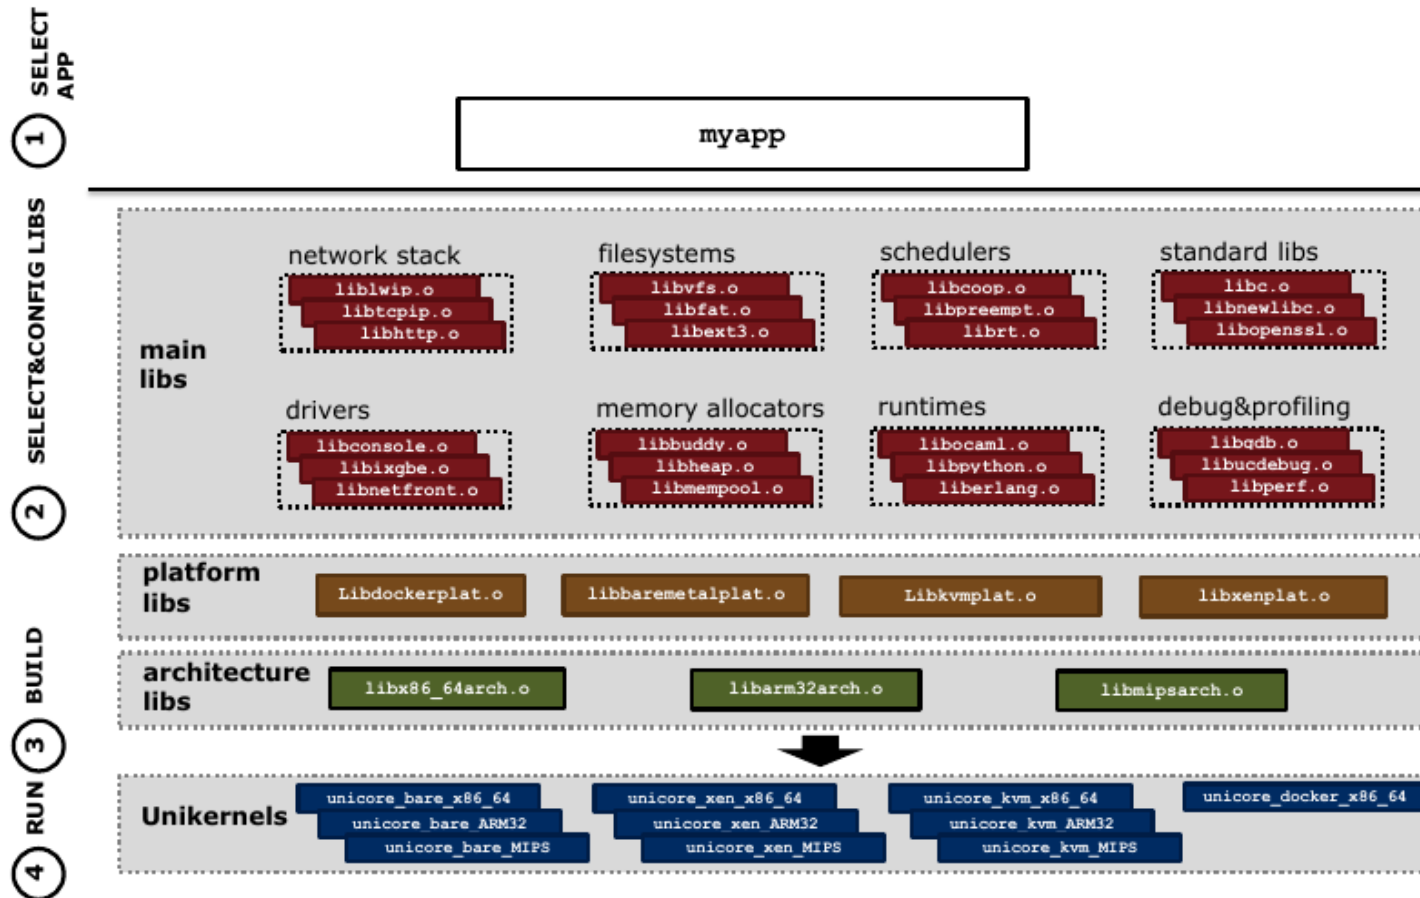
1 SELECT APP

myapp

2 SELECT&CONFIG LIBS

main libs

network stack
liblwip.o
libtcpip.o
libhttp.o

filesystems
libvfs.o
libfat.o
libext3.o

schedulers
libcoop.o
libpreempt.o
librt.o

standard libs
libc.o
libnewlibc.o
libopenssl.o

drivers
libconsole.o
libixgbe.o
libnetfront.o

memory allocators
libbuddy.o
libheap.o
libmempool.o

runtimes
libocaml.o
libpython.o
liberlang.o

debug&profiling
libgdb.o
libucdebug.o
libperf.o

3 BUILD

platform libs
Libdockerplat.o
libbaremetalplat.o
Libkvmplat.o
libxenplat.o

architecture libs
libx86_64arch.o
libarm32arch.o
libmipsarch.o

4 RUN

Unikernels
unicore_bare_x86_64
unicore_bare_ARM32
unicore_bare_MIPS
unicore_xen_x86_64
unicore_xen_ARM32
unicore_xen_MIPS
unicore_kvm_x86_64
unicore_kvm_ARM32
unicore_kvm_MIPS
unicore_docker_x86_64